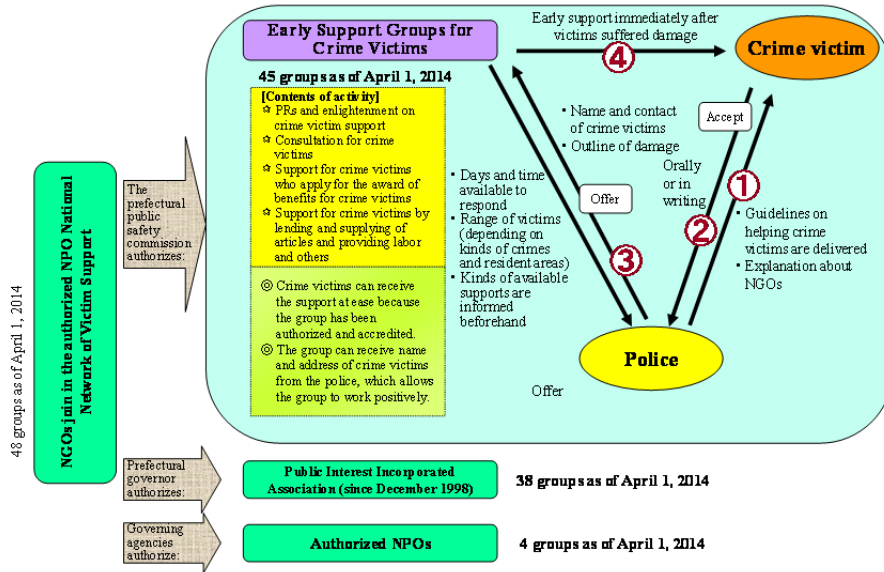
48 groups as of April 1, 2014

NGOs join in the authorized NPO National Network of Victim Support

The prefectural public safety commission authorizes:

Early Support Groups for Crime Victims

45 groups as of April 1, 2014

[Contents of activity]
✿ PRs and enlightenment on crime victim support
✿ Consultation for crime victims
✿ Support for crime victims who apply for the award of benefits for crime victims
✿ Support for crime victims by lending and supplying of articles and providing labor and others

◎ Crime victims can receive the support at ease because the group has been authorized and accredited.
◎ The group can receive name and address of crime victims from the police, which allows the group to work positively.

Early support immediately after victims suffered damage

④

Crime victim

• Name and contact of crime victims
• Outline of damage

Accept

Orally or in writing

①

• Guidelines on helping crime victims are delivered
• Explanation about NGOs

②

Offer

③

• Days and time available to respond
• Range of victims (depending on kinds of crimes and resident areas)
• Kinds of available supports are informed beforehand

Police

Offer

Prefectural governor authorizes:

Public Interest Incorporated Association (since December 1998)

38 groups as of April 1, 2014

Governing agencies authorize:

Authorized NPOs

4 groups as of April 1, 2014